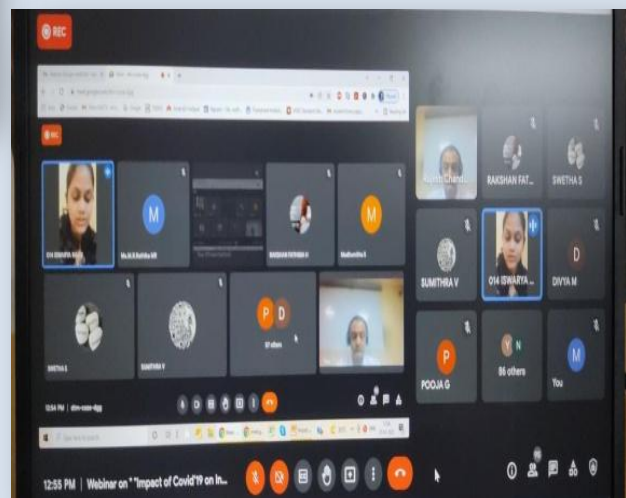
REC

REC

M

M

P D

57 others

12:54 PM | dm-csav-dgg

RAKSHAN FAT...

SWETHA S

SUMITHRA V

014 ISWARYA...

D

DIVYA M

P

POOJA G

Y N

86 others

M

You

12:55 PM | Webinar on " "Impact of Covid'19 on In...